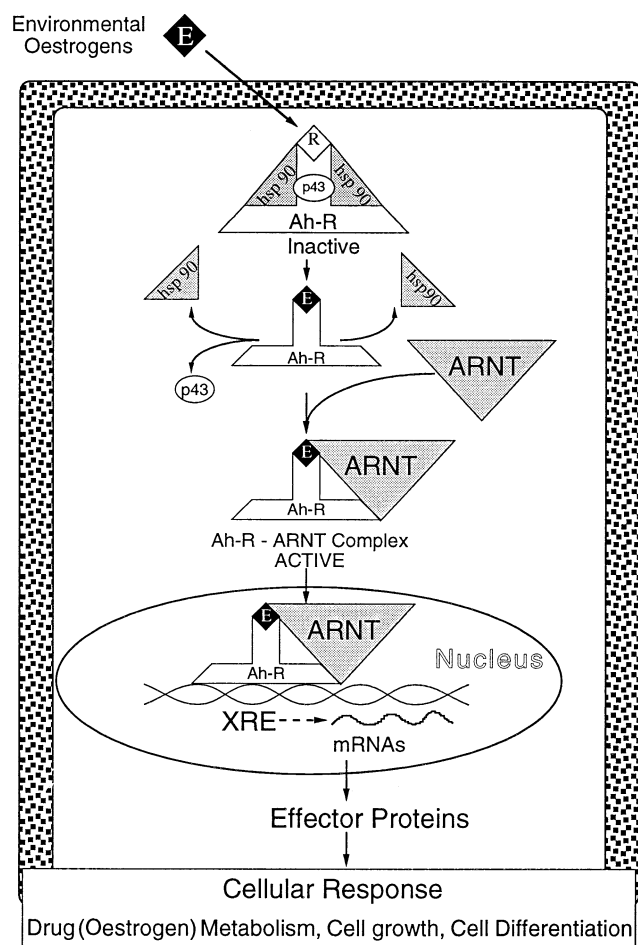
Environmental Oestrogens

E

R

hsp 90

p43

hsp 90

Ah-R

Inactive

hsp 90

E

hsp90

Ah-R

p43

ARNT

E

ARNT

Ah-R

Ah-R - ARNT Complex
ACTIVE

E

ARNT

Ah-R

Nucleus

XRE

mRNAs

Effector Proteins

Cellular Response

Drug (Oestrogen) Metabolism, Cell growth, Cell Differentiation